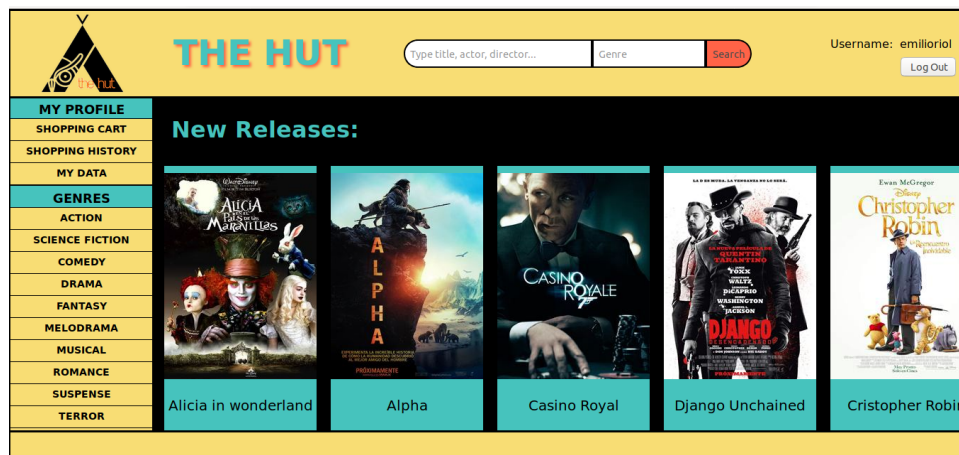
the hut

THE HUT

Type title, actor, director...
Genre
Search

Username: emilioriol
Log Out

MY PROFILE
SHOPPING CART
SHOPPING HISTORY
MY DATA
GENRES
ACTION
SCIENCE FICTION
COMEDY
DRAMA
FANTASY
MELODRAMA
MUSICAL
ROMANCE
SUSPENSE
TERROR

New Releases:

Walt Disney
Alicia en el País de las Maravillas
Alicia in wonderland

ALPHA
PRÓXIMAMENTE
Alpha

CASINO ROYALE
007
Casino Royal

QUENTIN TARANTINO
FOXX
WALTZ
DiCAPRIO
WASHINGTON
JACKSON
DJANGO DESENCADENADO
Django Unchained

Ewan McGregor
Disney
Christopher Robin
Un Reencuentro Inolvidable
Cristopher Robin